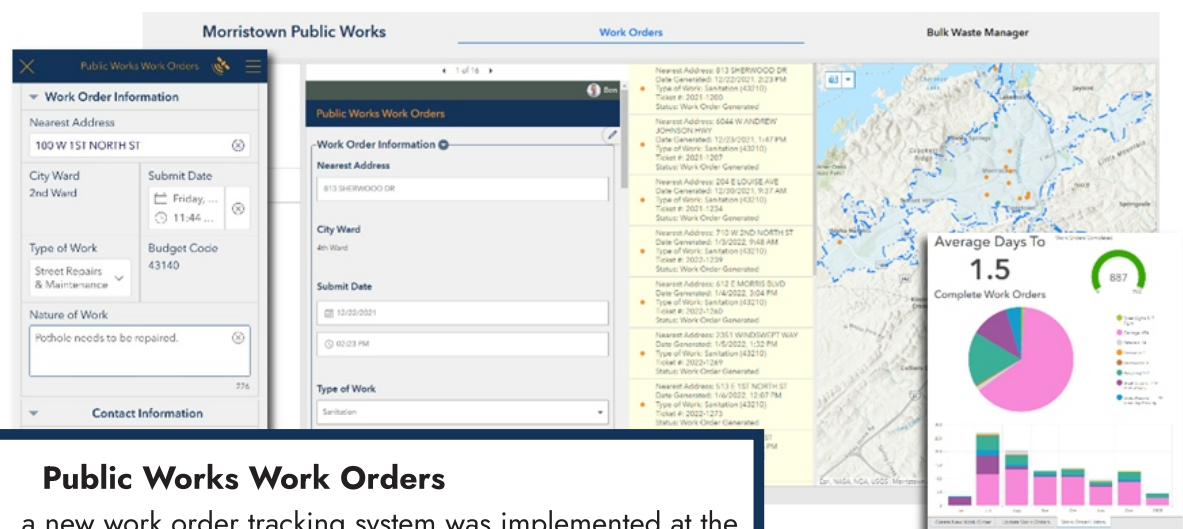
Morristown Public Works

Work Orders

Bulk Waste Manager

Public Works Work Orders

Work Order Information

Nearest Address

100 W 1ST NORTH ST

City Ward

2nd Ward

Submit Date

Friday, ...

11:44 ...

Type of Work

Street Repairs & Maintenance

Budget Code

43140

Nature of Work

Pothole needs to be repaired.

276

Contact Information

1 of 16

Public Works Work Orders

Work Order Information

Nearest Address

813 SHERWOOD DR

City Ward

4th Ward

Submit Date

12/22/2021

02:23 PM

Type of Work

Sanitation

Nearest Address: 813 SHERWOOD DR
Date Generated: 12/22/2021, 2:23 PM
Type of Work: Sanitation (43210)
Ticket #: 2021-1260
Status: Work Order Generated

Nearest Address: 6044 W ANDREW JOHNSON HWY
Date Generated: 12/23/2021, 1:47 PM
Type of Work: Sanitation (43210)
Ticket #: 2021-1267
Status: Work Order Generated

Nearest Address: 204 E LOUISE AVE
Date Generated: 12/30/2021, 9:27 AM
Type of Work: Sanitation (43210)
Ticket #: 2021-1234
Status: Work Order Generated

Nearest Address: 710 W 2ND NORTH ST
Date Generated: 1/3/2022, 9:48 AM
Type of Work: Sanitation (43210)
Ticket #: 2022-1239
Status: Work Order Generated

Nearest Address: 612 E MORRIS BLVD
Date Generated: 1/4/2022, 3:04 PM
Type of Work: Sanitation (43210)
Ticket #: 2022-1260
Status: Work Order Generated

Nearest Address: 2351 WINDSWEPT WAY
Date Generated: 1/5/2022, 1:32 PM
Type of Work: Sanitation (43210)
Ticket #: 2022-1269
Status: Work Order Generated

Nearest Address: 513 E 1ST NORTH ST
Date Generated: 1/6/2022, 12:07 PM
Type of Work: Sanitation (43210)
Ticket #: 2022-1273
Status: Work Order Generated

Average Days To

1.5

Complete Work Orders

887

Public Works Work Orders

a new work order tracking system was implemented at the